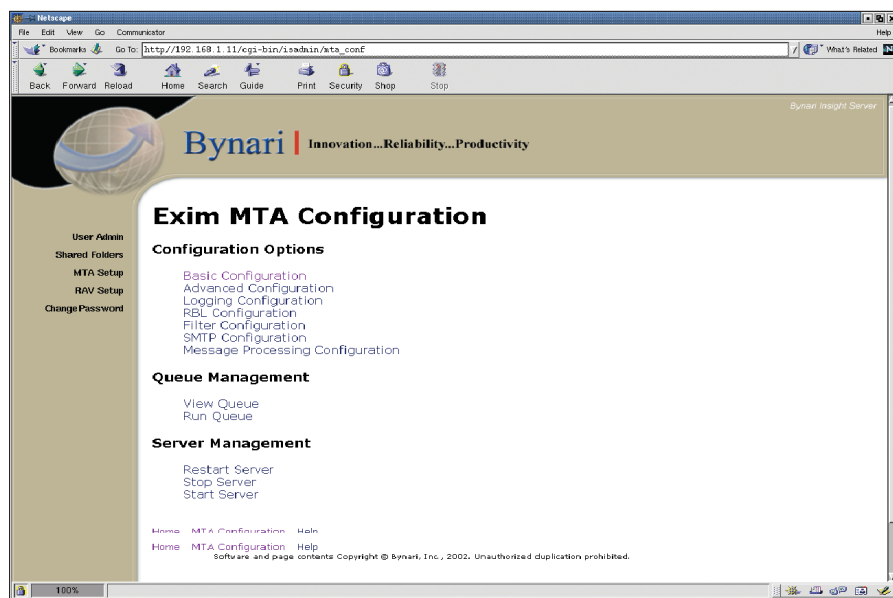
Netscape

File Edit View Go Communicator Help

Bookmarks Go To: http://192.168.1.11/cgi-bin/isadmin/mta_conf What's Related

Back Forward Reload Home Search Guide Print Security Shop Stop

Bynari Insight Server

Bynari | Innovation...Reliability...Productivity

User Admin
Shared Folders
MTA Setup
RAV Setup
Change Password

Exim MTA Configuration

Configuration Options

Basic Configuration
Advanced Configuration
Logging Configuration
RBL Configuration
Filter Configuration
SMTP Configuration
Message Processing Configuration

Queue Management

View Queue
Run Queue

Server Management

Restart Server
Stop Server
Start Server

Home MTA Configuration Help

Home MTA Configuration Help
Software and page contents Copyright © Bynari, Inc., 2002. Unauthorized duplication prohibited.

100%